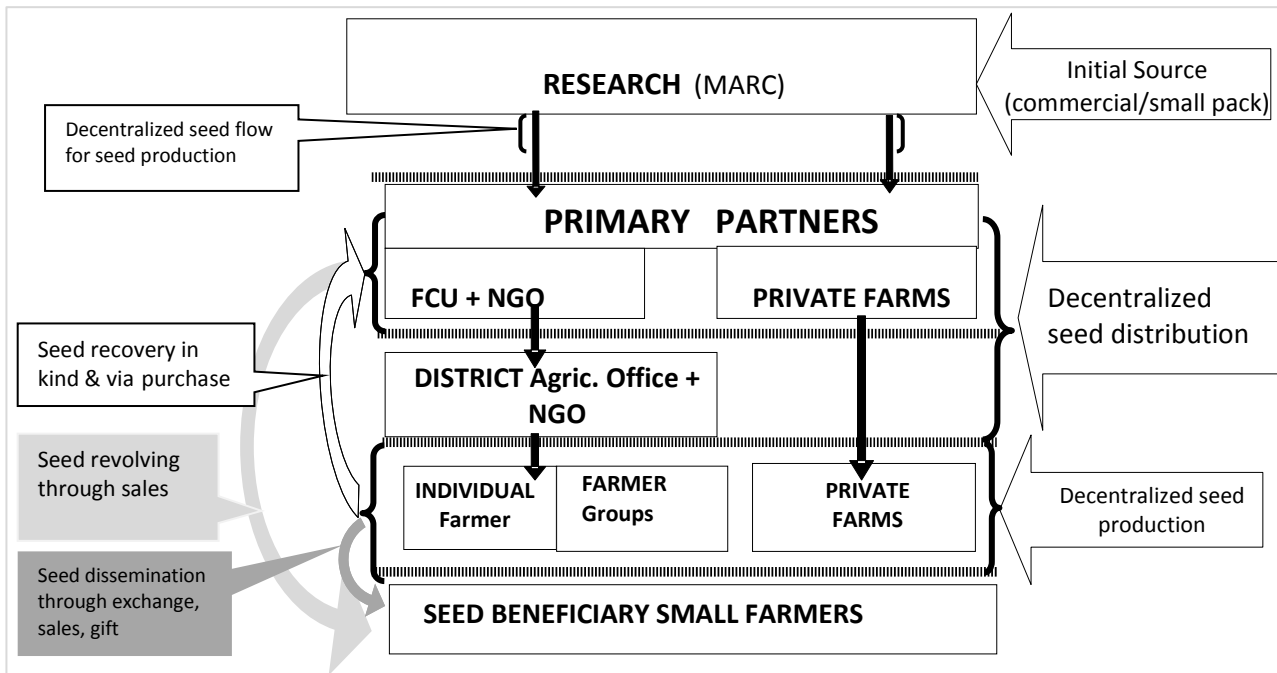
RESEARCH (MARC)

Initial Source (commercial/small pack)

Decentralized seed flow for seed production

PRIMARY PARTNERS

FCU + NGO

PRIVATE FARMS

Decentralized seed distribution

Seed recovery in kind & via purchase

DISTRICT Agric. Office + NGO

Seed revolving through sales

INDIVIDUAL Farmer

FARMER Groups

PRIVATE FARMS

Decentralized seed production

Seed dissemination through exchange, sales, gift

SEED BENEFICIARY SMALL FARMERS